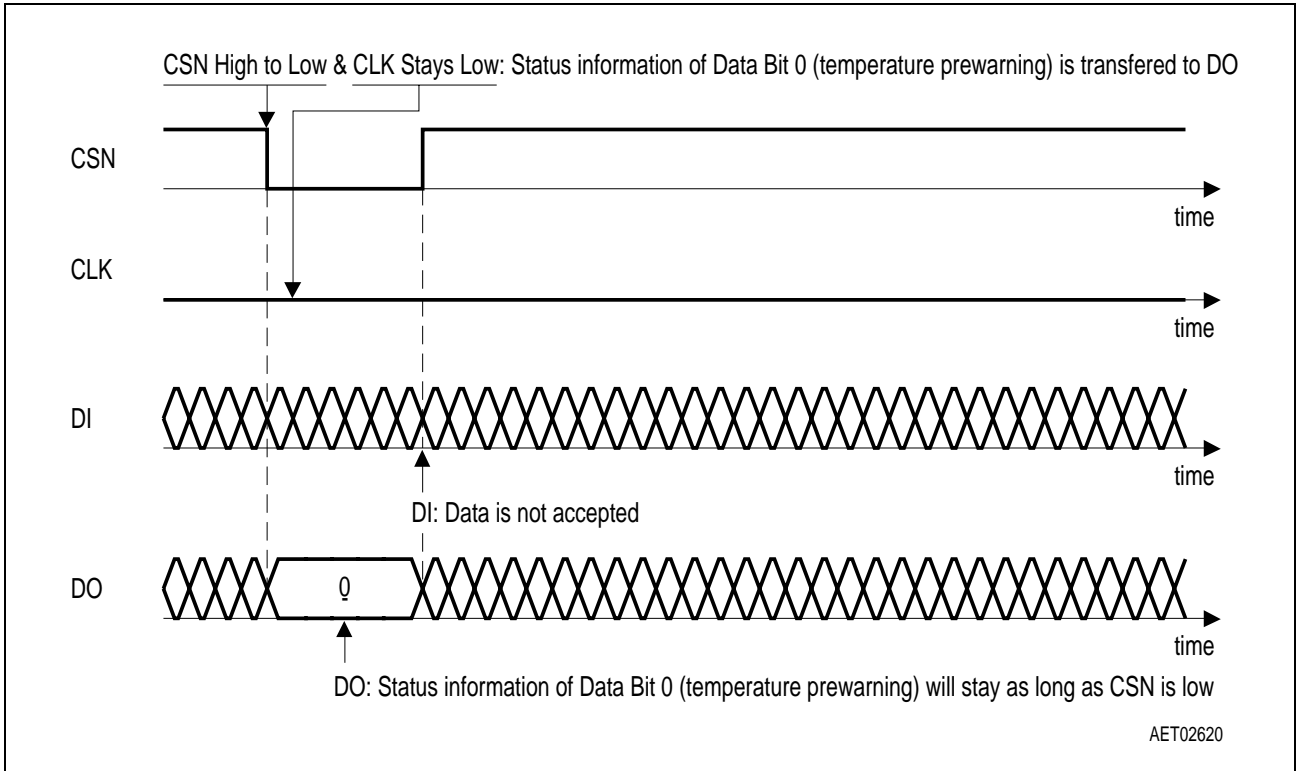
CSN High to Low & CLK Stays Low: Status information of Data Bit 0 (temperature prewarning) is transfered to DO

CSN

time

CLK

time

DI

time

DI: Data is not accepted

DO

0

time

DO: Status information of Data Bit 0 (temperature prewarning) will stay as long as CSN is low

AET02620